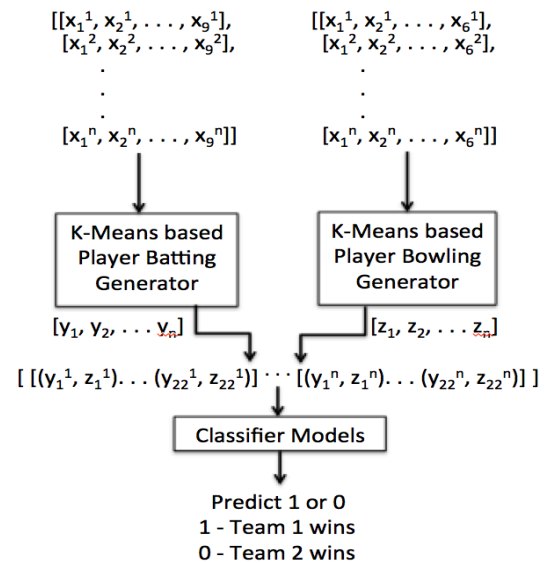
$[[x_1^1, x_2^1, \ldots, x_9^1],$
$[x_1^2, x_2^2, \ldots, x_9^2],$
.
.
.
$[x_1^n, x_2^n, \ldots, x_9^n]]$

$[[x_1^1, x_2^1, \ldots, x_6^1],$
$[x_1^2, x_2^2, \ldots, x_6^2],$
.
.
.
$[x_1^n, x_2^n, \ldots, x_6^n]]$

K-Means based Player Batting Generator

K-Means based Player Bowling Generator

$[y_1, y_2, \ldots y_n]$

$[z_1, z_2, \ldots z_n]$

$[\, [(y_1^1, z_1^1) \ldots (y_{22}^1, z_{22}^1)] \cdots [(y_1^n, z_1^n) \ldots (y_{22}^n, z_{22}^n)] \,]$

Classifier Models

Predict 1 or 0
1 - Team 1 wins
0 - Team 2 wins